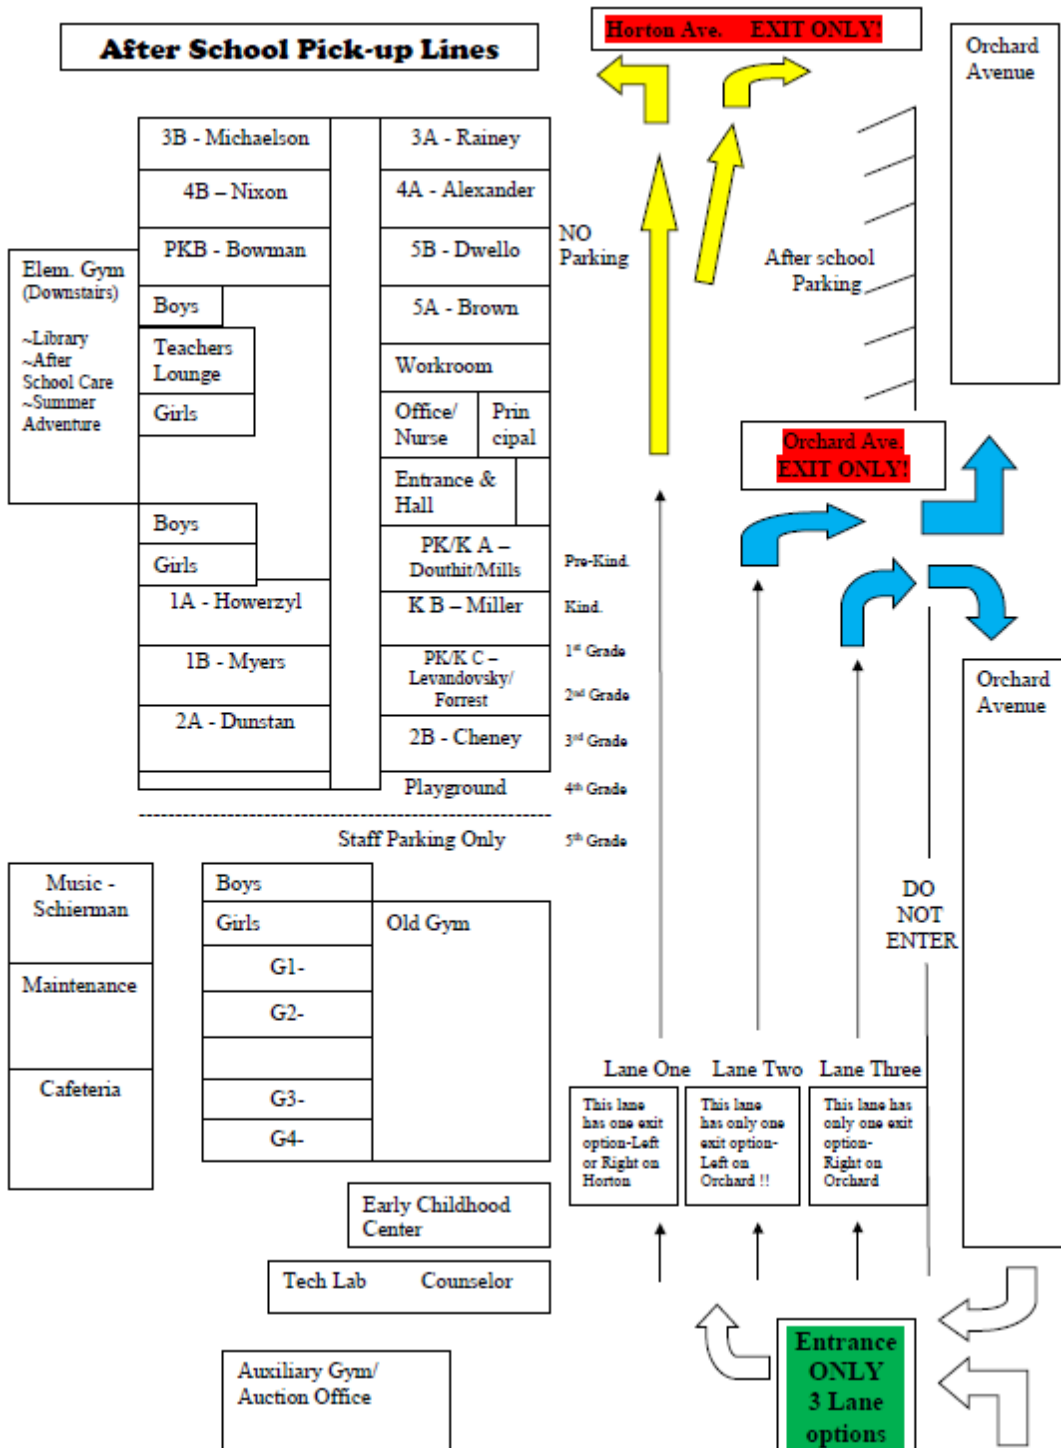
After School Pick-up Lines

Horton Ave. EXIT ONLY!

Orchard Avenue

3B - Michaelson

3A - Rainey

4B – Nixon

4A - Alexander

PKB - Bowman

5B - Dwello

NO Parking

After school Parking

Elem. Gym (Downstairs)

~Library
~After School Care
~Summer Adventure

Boys

5A - Brown

Teachers Lounge

Workroom

Girls

Office/ Nurse

Prin cipal

Orchard Ave. EXIT ONLY!

Entrance & Hall

Boys

Girls

PK/K A – Douthit/Mills

Pre-Kind.

1A - Howerzyl

K B – Miller

Kind.

1B - Myers

PK/K C – Levandovsky/ Forrest

1st Grade

2nd Grade

Orchard Avenue

2A - Dunstan

2B - Cheney

3rd Grade

Playground

4th Grade

Staff Parking Only

5th Grade

Music - Schierman

Boys

Girls

Old Gym

DO NOT ENTER

Maintenance

G1-

G2-

Cafeteria

G3-

G4-

Lane One

Lane Two

Lane Three

This lane has one exit option-Left or Right on Horton

This lane has only one exit option-Left on Orchard !!

This lane has only one exit option-Right on Orchard

Early Childhood Center

Tech Lab

Counselor

Auxiliary Gym/ Auction Office

Entrance ONLY 3 Lane options